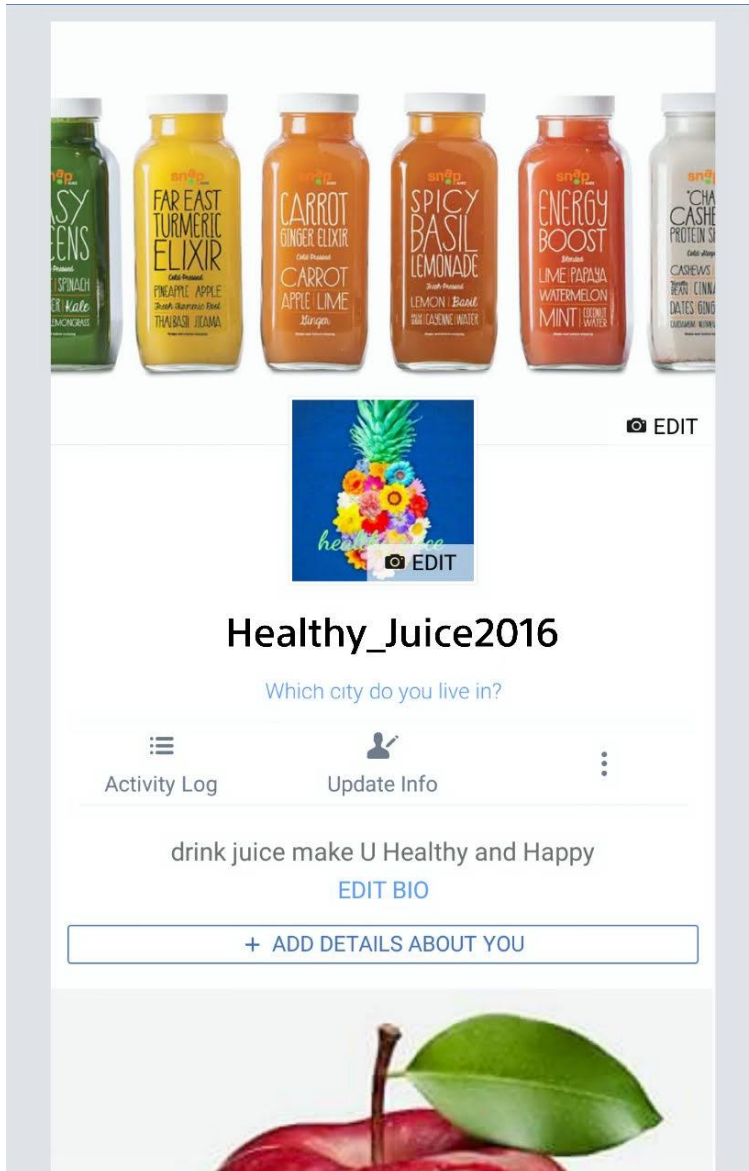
snap

ASY
EENS
Cold Pressed
SPINACH
ER Kale
LEMONGRASS

snap
FAR EAST
TURMERIC
ELIXIR
Cold Pressed
PINEAPPLE APPLE
Fresh Turmeric Root
THAI BASIL JICAMA

snap
CARROT
GINGER ELIXIR
Cold Pressed
CARROT
APPLE LIME
Ginger

snap
SPICY
BASIL
LEMONADE
Fresh Pressed
LEMON Basil
CAYENNE WATER

snap
ENERGY
BOOST
Blended
LIME PAPAYA
WATERMELON
MINT COCONUT WATER

snap
"CHA
CASHE
PROTEIN S
Cold Pressed
CASHEWS
BEAN CINNA
DATES GING

EDIT

healthy juice
EDIT

Healthy_Juice2016

Which city do you live in?

Activity Log

Update Info

drink juice make U Healthy and Happy

EDIT BIO

+ ADD DETAILS ABOUT YOU